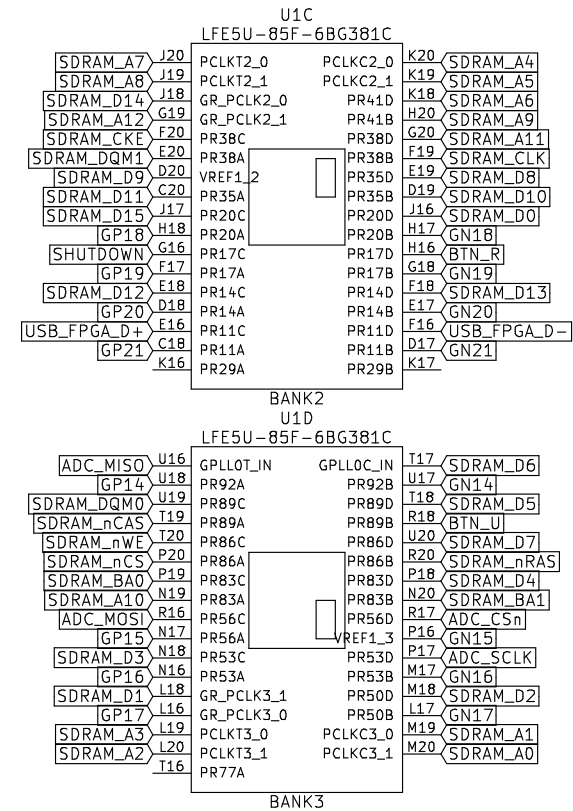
U1C
LFE5U-85F-6BG381C

SDRAM_A7 J20 PCLKT2_0
SDRAM_A8 J19 PCLKT2_1
SDRAM_D14 J18 GR_PCLK2_0
SDRAM_A12 G19 GR_PCLK2_1
SDRAM_CKE F20 PR38C
SDRAM_DQM1 E20 PR38A
SDRAM_D9 D20 VREF1_2
SDRAM_D11 C20 PR35A
SDRAM_D15 J17 PR20C
GP18 H18 PR20A
SHUTDOWN G16 PR17C
GP19 F17 PR17A
SDRAM_D12 E18 PR14C
GP20 D18 PR14A
USB_FPGA_D+ E16 PR11C
GP21 C18 PR11A
K16 PR29A

PCLKC2_0 K20 SDRAM_A4
PCLKC2_1 K19 SDRAM_A5
PR41D K18 SDRAM_A6
PR41B H20 SDRAM_A9
PR38D G20 SDRAM_A11
PR38B F19 SDRAM_CLK
PR35D E19 SDRAM_D8
PR35B D19 SDRAM_D10
PR20D J16 SDRAM_D0
PR20B H17 GN18
PR17D H16 BTN_R
PR17B G18 GN19
PR14D F18 SDRAM_D13
PR14B E17 GN20
PR11D F16 USB_FPGA_D-
PR11B D17 GN21
PR29B K17

BANK2

U1D
LFE5U-85F-6BG381C

ADC_MISO U16 GPLL0T_IN
GP14 U18 PR92A
SDRAM_DQM0 U19 PR89C
SDRAM_nCAS T19 PR89A
SDRAM_nWE T20 PR86C
SDRAM_nCS P20 PR86A
SDRAM_BA0 P19 PR83C
SDRAM_A10 N19 PR83A
ADC_MOSI R16 PR56C
GP15 N17 PR56A
SDRAM_D3 N18 PR53C
GP16 N16 PR53A
SDRAM_D1 L18 GR_PCLK3_1
GP17 L16 GR_PCLK3_0
SDRAM_A3 L19 PCLKT3_0
SDRAM_A2 L20 PCLKT3_1
T16 PR77A

GPLL0C_IN T17 SDRAM_D6
PR92B U17 GN14
PR89D T18 SDRAM_D5
PR89B R18 BTN_U
PR86D U20 SDRAM_D7
PR86B R20 SDRAM_nRAS
PR83D P18 SDRAM_D4
PR83B N20 SDRAM_BA1
PR56D R17 ADC_CSn
VREF1_3 P16 GN15
PR53D P17 ADC_SCLK
PR53B M17 GN16
PR50D M18 SDRAM_D2
PR50B L17 GN17
PCLKC3_0 M19 SDRAM_A1
PCLKC3_1 M20 SDRAM_A0

BANK3